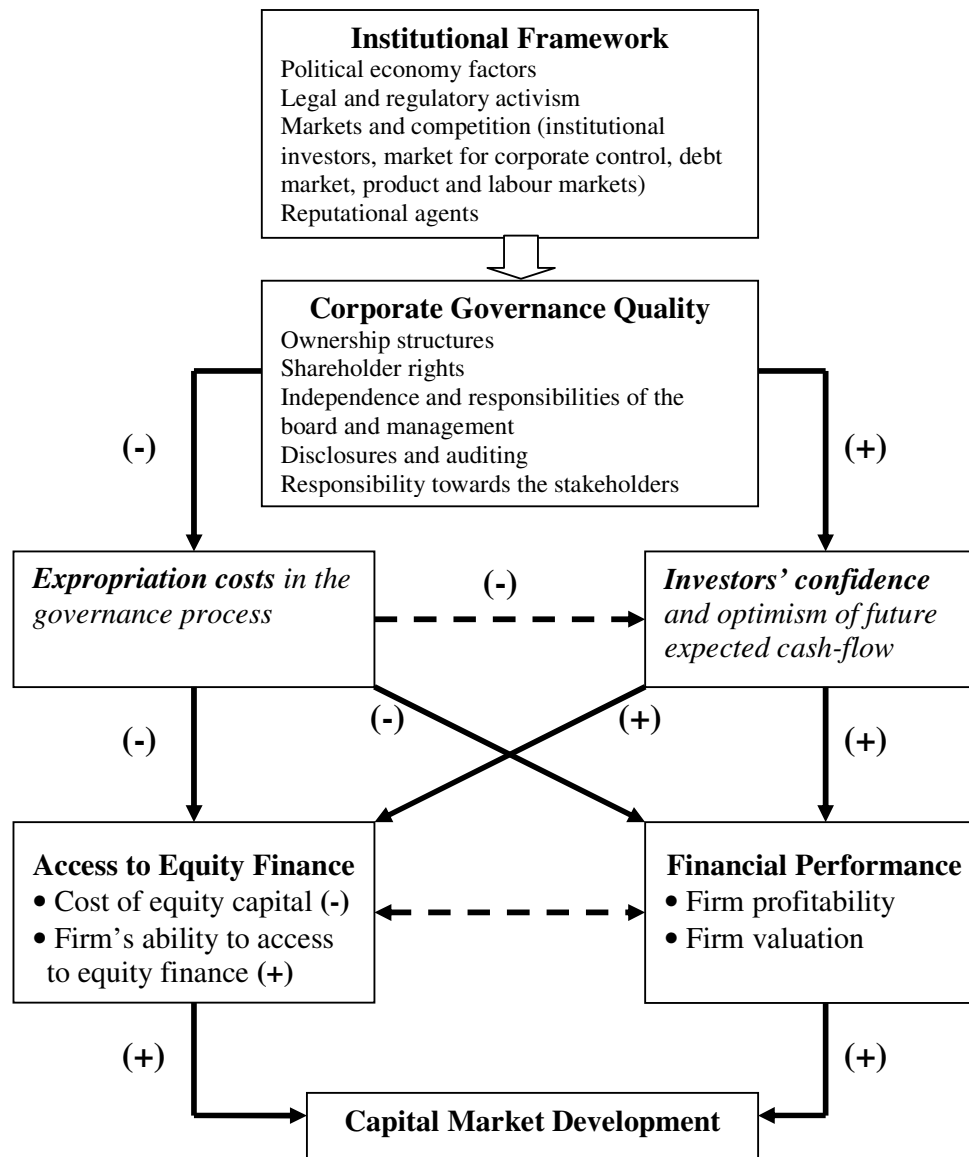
**Institutional Framework**
Political economy factors
Legal and regulatory activism
Markets and competition (institutional investors, market for corporate control, debt market, product and labour markets)
Reputational agents

**Corporate Governance Quality**
Ownership structures
Shareholder rights
Independence and responsibilities of the board and management
Disclosures and auditing
Responsibility towards the stakeholders

(-)

(+)

*Expropriation costs* in the governance process

(-)

*Investors' confidence* and optimism of future expected cash-flow

(-)

(-)

(+)

(+)

**Access to Equity Finance**
• Cost of equity capital (-)
• Firm's ability to access to equity finance (+)

**Financial Performance**
• Firm profitability
• Firm valuation

(+)

(+)

**Capital Market Development**